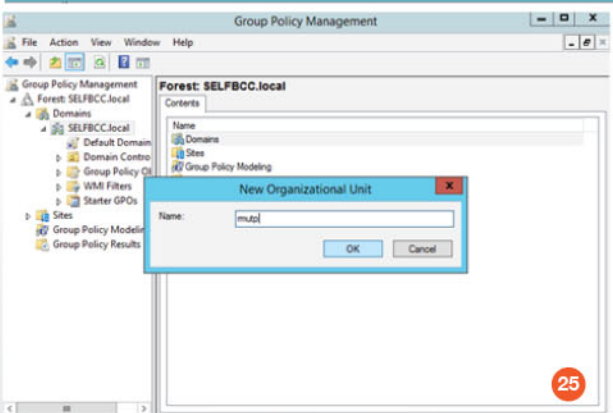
Group Policy Management

File Action View Window Help

Group Policy Management
Forest: SELFBCC.local
Domains
SELFBCC.local
Default Domain
Domain Contro
Group Policy Ol
WMI Filters
Starter GPOs
Sites
Group Policy Modelin
Group Policy Results

Forest: SELFBCC.local

Contents

Name
Domains
Sites
Group Policy Modeling

New Organizational Unit

Name: mutp

OK Cancel

25